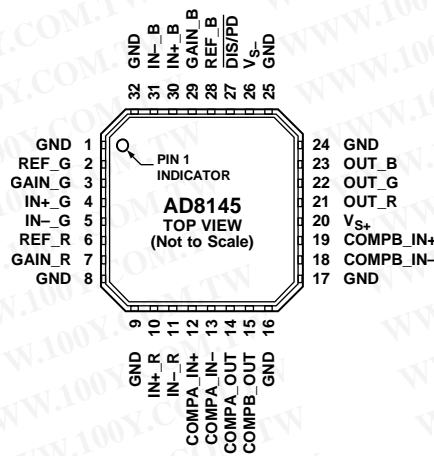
GND 32
IN–_B 31
IN+_B 30
GAIN_B 29
REF_B 28
$\overline{DIS/PD}$ 27
$V_{S-}$ 26
GND 25

GND 1
REF_G 2
GAIN_G 3
IN+_G 4
IN–_G 5
REF_R 6
GAIN_R 7
GND 8

PIN 1 INDICATOR

AD8145
TOP VIEW
(Not to Scale)

24 GND
23 OUT_B
22 OUT_G
21 OUT_R
20 $V_{S+}$
19 COMPB_IN+
18 COMPB_IN–
17 GND

9 GND
10 IN+_R
11 IN–_R
12 COMPA_IN+
13 COMPA_IN–
14 COMPA_OUT
15 COMPB_OUT
16 GND

WWW.100Y.COM.TW